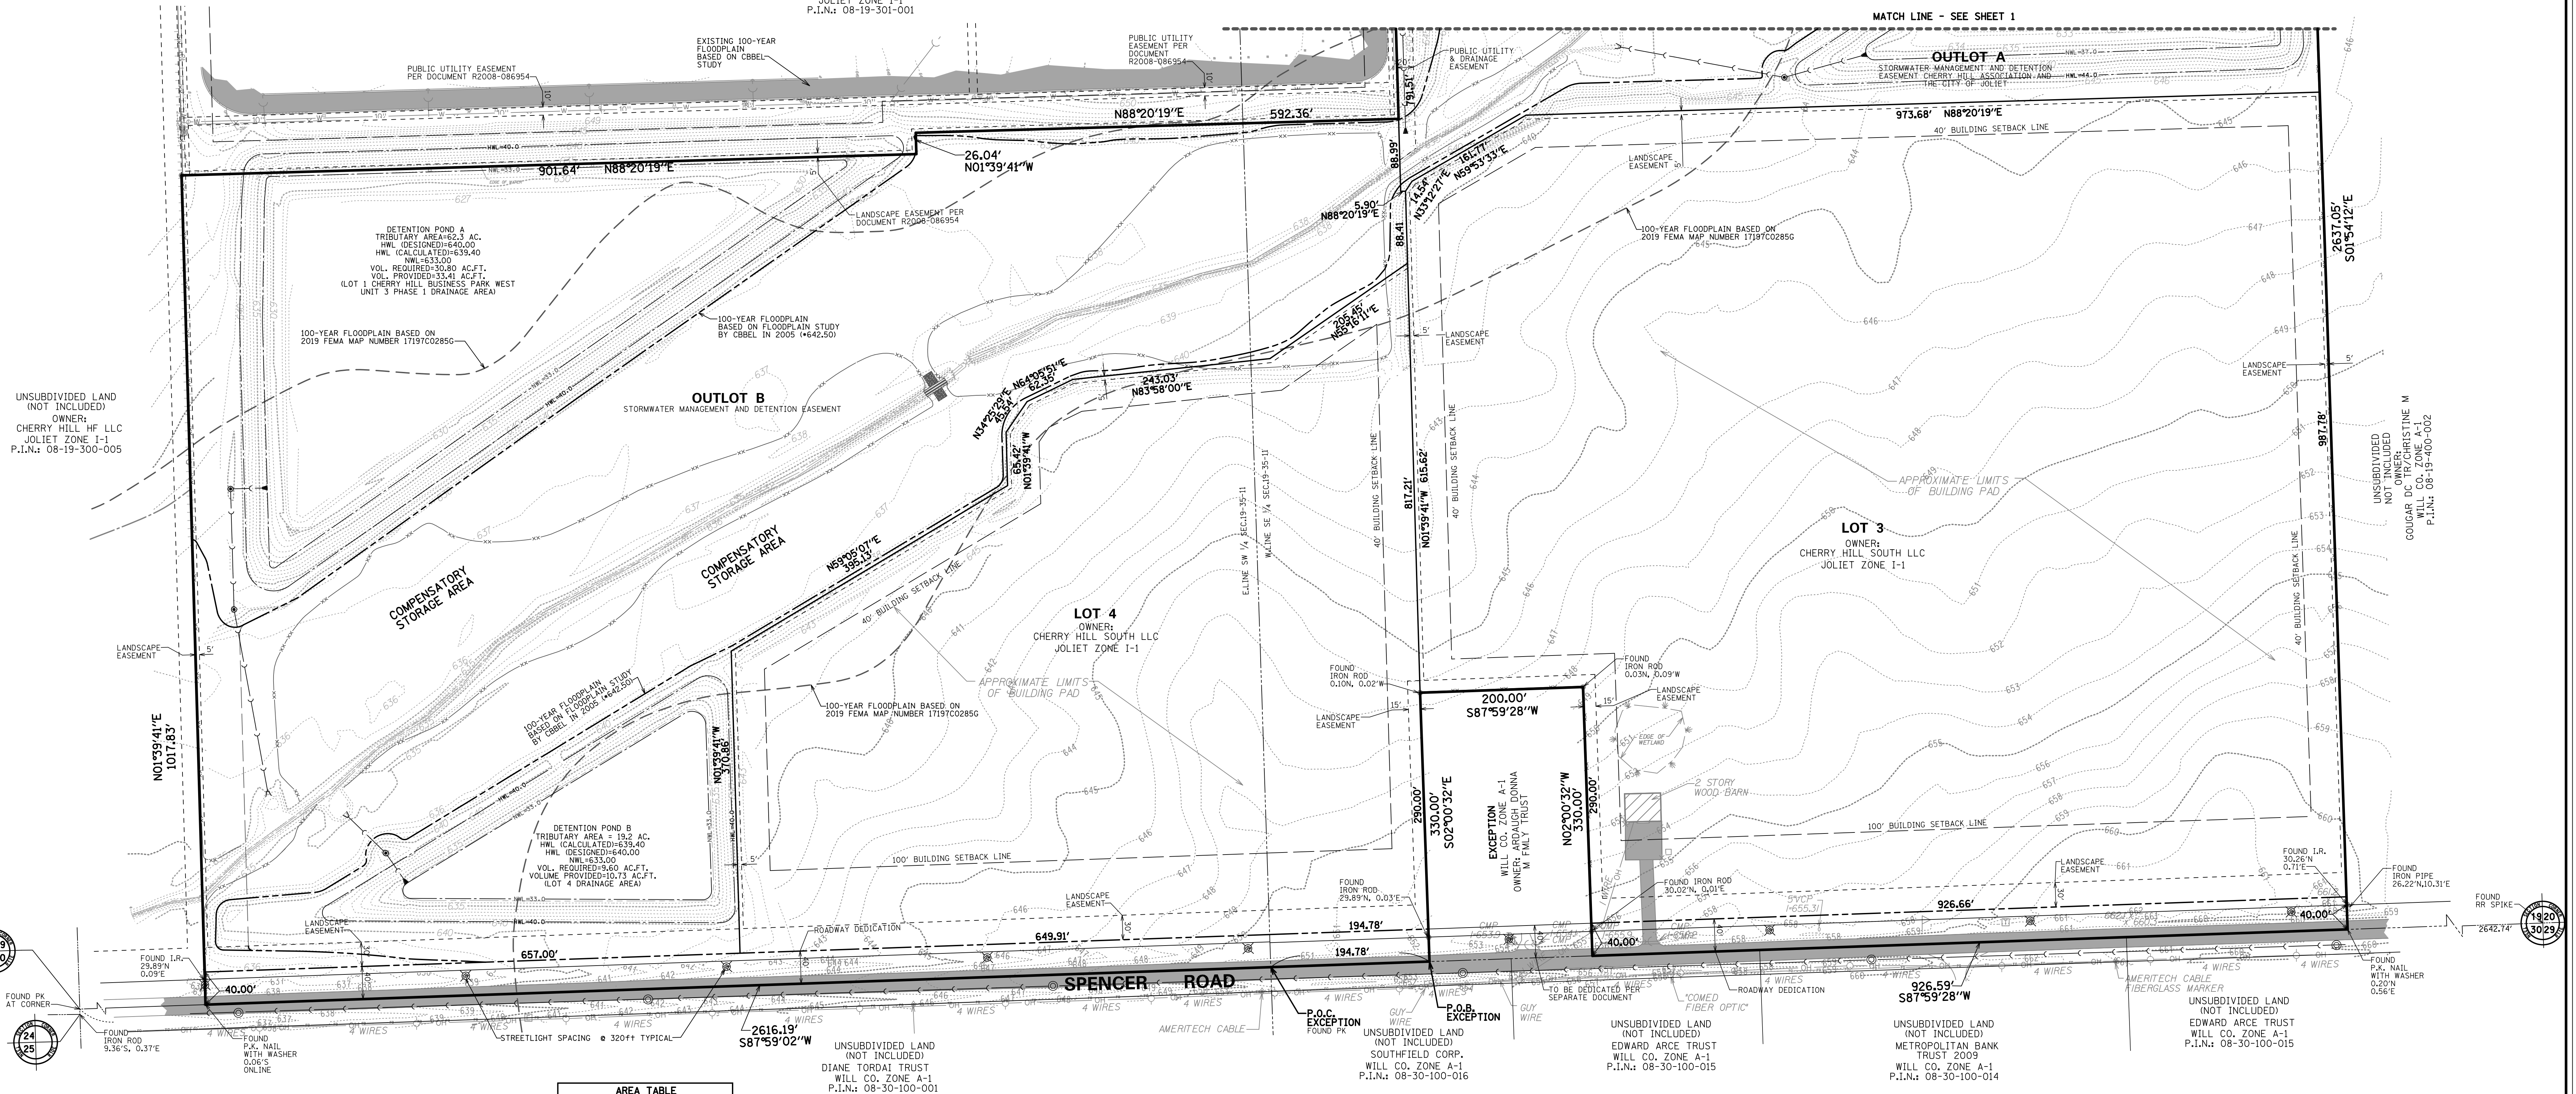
P.I.N.: 08-19-301-001

MATCH LINE - SEE SHEET 1

EXISTING 100-YEAR FLOODPLAIN BASED ON CBBEL STUDY

PUBLIC UTILITY EASEMENT PER DOCUMENT R2008-086954

PUBLIC UTILITY EASEMENT PER DOCUMENT R2008-086954

PUBLIC UTILITY & DRAINAGE EASEMENT

OUTLOT A
STORMWATER MANAGEMENT AND DETENTION EASEMENT CHERRY HILL ASSOCIATION AND THE CITY OF JOLIET

N88°20'19"E 592.36'

973.68' N88°20'19"E

40' BUILDING SETBACK LINE

901.64' N88°20'19"E

26.04' N01°39'41"W

88.99'

91.51'

LANDSCAPE EASEMENT

5.90' N88°20'19"E

14.54' N31°12'21"E

161.77' N59°53'33"E

LANDSCAPE EASEMENT PER DOCUMENT R2008-086954

88.41'

100-YEAR FLOODPLAIN BASED ON 2019 FEMA MAP NUMBER 17197C0285G

2637.05' S01°54'12"E

DETENTION POND A
TRIBUTARY AREA=62.3 AC.
HWL (DESIGNED)=640.00
HWL (CALCULATED)=639.40
NWL=633.00
VOL. REQUIRED=30.80 AC.FT.
VOL. PROVIDED=33.41 AC.FT.
(LOT 1 CHERRY HILL BUSINESS PARK WEST UNIT 3 PHASE 1 DRAINAGE AREA)

100-YEAR FLOODPLAIN BASED ON FLOODPLAIN STUDY BY CBBEL IN 2005 (=642.50)

100-YEAR FLOODPLAIN BASED ON 2019 FEMA MAP NUMBER 17197C0285G

205.45' N55°16'11"E

LANDSCAPE EASEMENT

N64°05'51"E 62.35'

243.03' N83°58'00"E

N34°25'29"E 45.51'

OUTLOT B
STORMWATER MANAGEMENT AND DETENTION EASEMENT

UNSUBDIVIDED LAND (NOT INCLUDED)
OWNER:
CHERRY HILL HF LLC
JOLIET ZONE I-1
P.I.N.: 08-19-300-005

65.42' N01°39'41"W

LANDSCAPE EASEMENT

987.78'

UNSUBDIVIDED (NOT INCLUDED)
OWNER:
GOUCAR DC TR/CHRISTINE M
WILL CO. ZONE A-1
P.I.N.: 08-19-400-002

E.LINE SW 1/4 SEC.19-35-11
W.LINE SE 1/4 SEC.19-35-11

40' BUILDING SETBACK LINE

817.21' N01°39'41"W 615.62'

40' BUILDING SETBACK LINE

APPROXIMATE LIMITS OF BUILDING PAD

LOT 3
OWNER:
CHERRY HILL SOUTH LLC
JOLIET ZONE I-1

COMPENSATORY STORAGE AREA

COMPENSATORY STORAGE AREA

N59°05'07"E 395.13'

40' BUILDING SETBACK LINE

40' BUILDING SETBACK LINE

LOT 4
OWNER:
CHERRY HILL SOUTH LLC
JOLIET ZONE I-1

LANDSCAPE EASEMENT

APPROXIMATE LIMITS OF BUILDING PAD

100-YEAR FLOODPLAIN BASED ON 2019 FEMA MAP NUMBER 17197C0285G

100-YEAR FLOODPLAIN STUDY BASED ON CBBEL IN 2005 (=642.50)

FOUND IRON ROD 0.10N, 0.02'W

FOUND IRON ROD 0.03N, 0.09'W

200.00' S87°59'28"W

LANDSCAPE EASEMENT

LANDSCAPE EASEMENT

EDGE OF WETLAND

N01°39'41"E 1017.83'

N01°39'41"W 370.86'

DETENTION POND B
TRIBUTARY AREA = 19.2 AC.
HWL (CALCULATED)=639.40
HWL (DESIGNED)=640.00
NWL=633.00
VOL. REQUIRED=9.60 AC.FT.
VOLUME PROVIDED=10.73 AC.FT.
(LOT 4 DRAINAGE AREA)

290.00' 330.00' S02°00'32"E

EXCEPTION
WILL CO. ZONE A-1
OWNER: ARDAUGH DONNA M FMLY TRUST

N02°00'32"W 330.00' 290.00'

2 STORY WOOD BARN

100' BUILDING SETBACK LINE

100' BUILDING SETBACK LINE

LANDSCAPE EASEMENT

FOUND I.R. 30.26'N 0.71'E

FOUND IRON PIPE 26.22'N,10.31'E

FOUND RR SPIKE

LANDSCAPE EASEMENT

LANDSCAPE EASEMENT

FOUND IRON ROD 29.89'N, 0.03'E

FOUND IRON ROD 30.02'N, 0.01'E

ROADWAY DEDICATION

926.66'

40.00'

FOUND I.R. 29.89'N 0.09'E

649.91'

194.78'

657.00'

194.78'

40.00'

2642.74'

FOUND PK AT CORNER

40.00'

SPENCER ROAD

FOUND IRON ROD 9.36'S, 0.37'E

FOUND P.K. NAIL WITH WASHER 0.06'S ONLINE

STREETLIGHT SPACING @ 320ft TYPICAL

2616.19' S87°59'02"W

4 WIRES

AMERITECH CABLE

P.O.C. EXCEPTION FOUND PK

P.O.B. EXCEPTION

GUY WIRE

GUY WIRE

TO BE DEDICATED PER SEPARATE DOCUMENT

"COMED FIBER OPTIC"

ROADWAY DEDICATION

926.59' S87°59'28"W

AMERITECH CABLE FIBERGLASS MARKER

FOUND P.K. NAIL WITH WASHER 0.20'N 0.56'E

UNSUBDIVIDED LAND (NOT INCLUDED)
DIANE TORDAI TRUST
WILL CO. ZONE A-1
P.I.N.: 08-30-100-001

UNSUBDIVIDED LAND (NOT INCLUDED)
SOUTHFIELD CORP.
WILL CO. ZONE A-1
P.I.N.: 08-30-100-016

UNSUBDIVIDED LAND (NOT INCLUDED)
EDWARD ARCE TRUST
WILL CO. ZONE A-1
P.I.N.: 08-30-100-015

UNSUBDIVIDED LAND (NOT INCLUDED)
METROPOLITAN BANK TRUST 2009
WILL CO. ZONE A-1
P.I.N.: 08-30-100-014

UNSUBDIVIDED LAND (NOT INCLUDED)
EDWARD ARCE TRUST
WILL CO. ZONE A-1
P.I.N.: 08-30-100-015

AREA TABLE

19 20
30 29

24 25